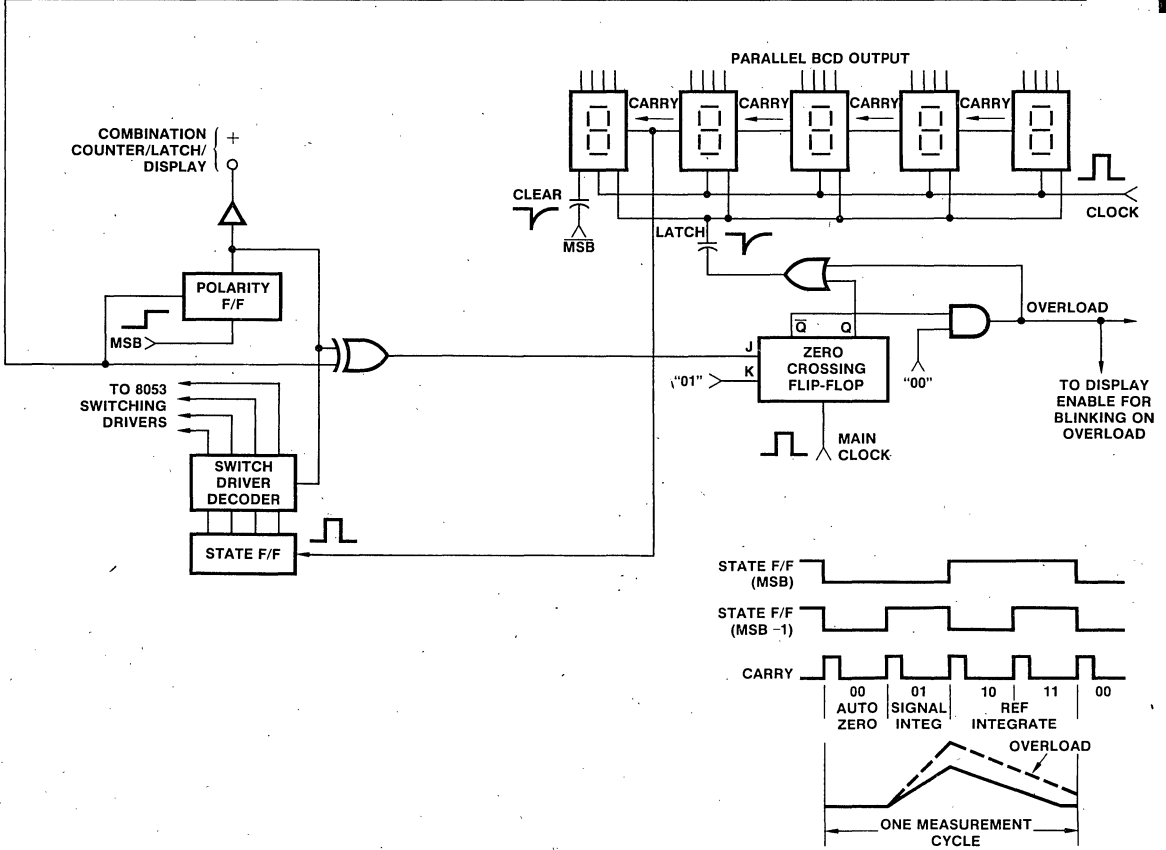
PARALLEL BCD OUTPUT

CARRY
CARRY
CARRY
CARRY

COMBINATION COUNTER/LATCH/ DISPLAY
+

CLEAR
$\overline{MSB}$

LATCH

CLOCK

POLARITY F/F

MSB

$\overline{Q}$ Q

OVERLOAD

J
ZERO CROSSING FLIP-FLOP
K
"01"

"00"

TO DISPLAY ENABLE FOR BLINKING ON OVERLOAD

TO 8053 SWITCHING DRIVERS

MAIN CLOCK

SWITCH DRIVER DECODER

STATE F/F

STATE F/F (MSB)

STATE F/F (MSB −1)

CARRY

00 AUTO ZERO
01 SIGNAL INTEG
10
11
REF INTEGRATE
00

OVERLOAD

ONE MEASUREMENT CYCLE